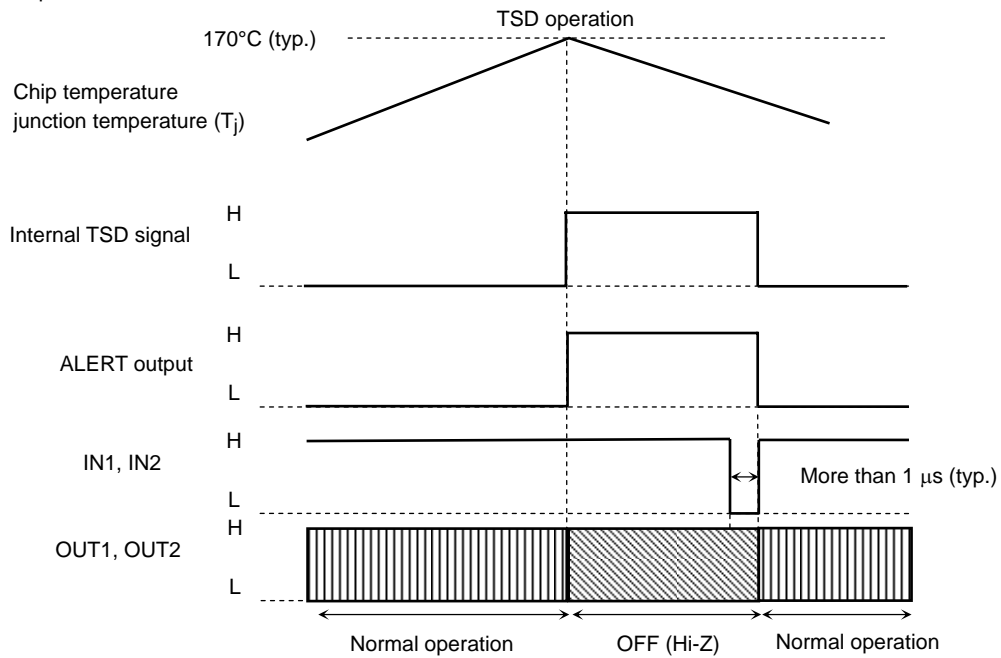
TSD operation

170°C (typ.)

Chip temperature junction temperature ($T_j$)

Internal TSD signal

H

L

ALERT output

H

L

IN1, IN2

H

L

More than 1 $\mu$s (typ.)

OUT1, OUT2

H

L

Normal operation

OFF (Hi-Z)

Normal operation